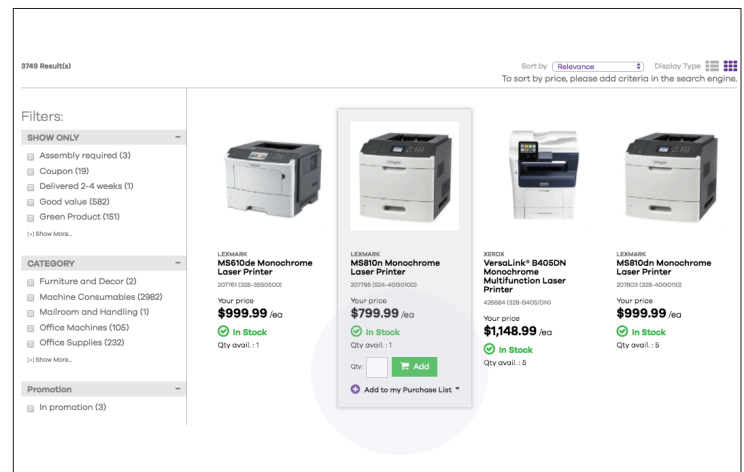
3749 Result(s)

Sort by Relevance Display Type
To sort by price, please add criteria in the search engine.

Filters:

SHOW ONLY −
Assembly required (3)
Coupon (19)
Delivered 2-4 weeks (1)
Good value (582)
Green Product (151)
[+] Show More...

CATEGORY −
Furniture and Decor (2)
Machine Consumables (2982)
Mailroom and Handling (1)
Office Machines (105)
Office Supplies (232)
[+] Show More...

Promotion −
In promotion (3)

LEXMARK
MS610de Monochrome Laser Printer
207761 (328-35S0500)
Your price
$999.99 /ea
In Stock
Qty avail. : 1

LEXMARK
MS810n Monochrome Laser Printer
207795 (524-40G0100)
Your price
$799.99 /ea
In Stock
Qty avail. : 1
Qty: Add
Add to my Purchase List

XEROX
VersaLink® B405DN Monochrome Multifunction Laser Printer
426684 (328-B405/DN)
Your price
$1,148.99 /ea
In Stock
Qty avail. : 5

LEXMARK
MS810dn Monochrome Laser Printer
207803 (328-40G0110)
Your price
$999.99 /ea
In Stock
Qty avail. : 5